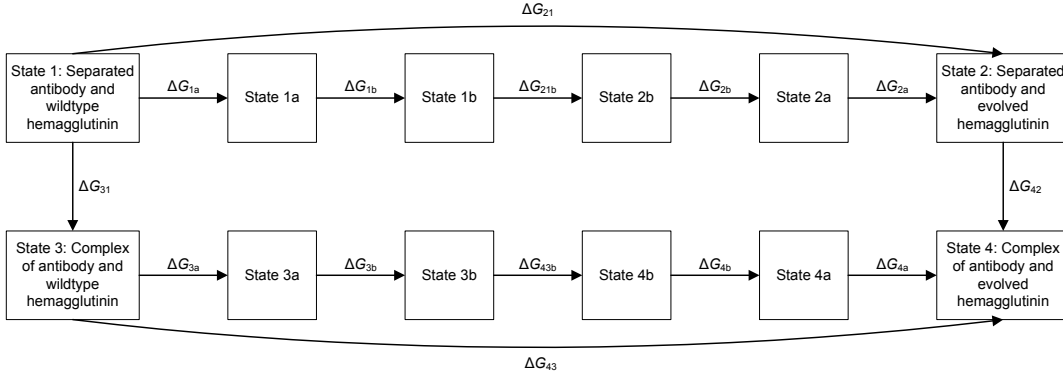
$\Delta G_{21}$

State 1: Separated antibody and wildtype hemagglutinin

$\Delta G_{1a}$

State 1a

$\Delta G_{1b}$

State 1b

$\Delta G_{21b}$

State 2b

$\Delta G_{2b}$

State 2a

$\Delta G_{2a}$

State 2: Separated antibody and evolved hemagglutinin

$\Delta G_{31}$

$\Delta G_{42}$

State 3: Complex of antibody and wildtype hemagglutinin

$\Delta G_{3a}$

State 3a

$\Delta G_{3b}$

State 3b

$\Delta G_{43b}$

State 4b

$\Delta G_{4b}$

State 4a

$\Delta G_{4a}$

State 4: Complex of antibody and evolved hemagglutinin

$\Delta G_{43}$